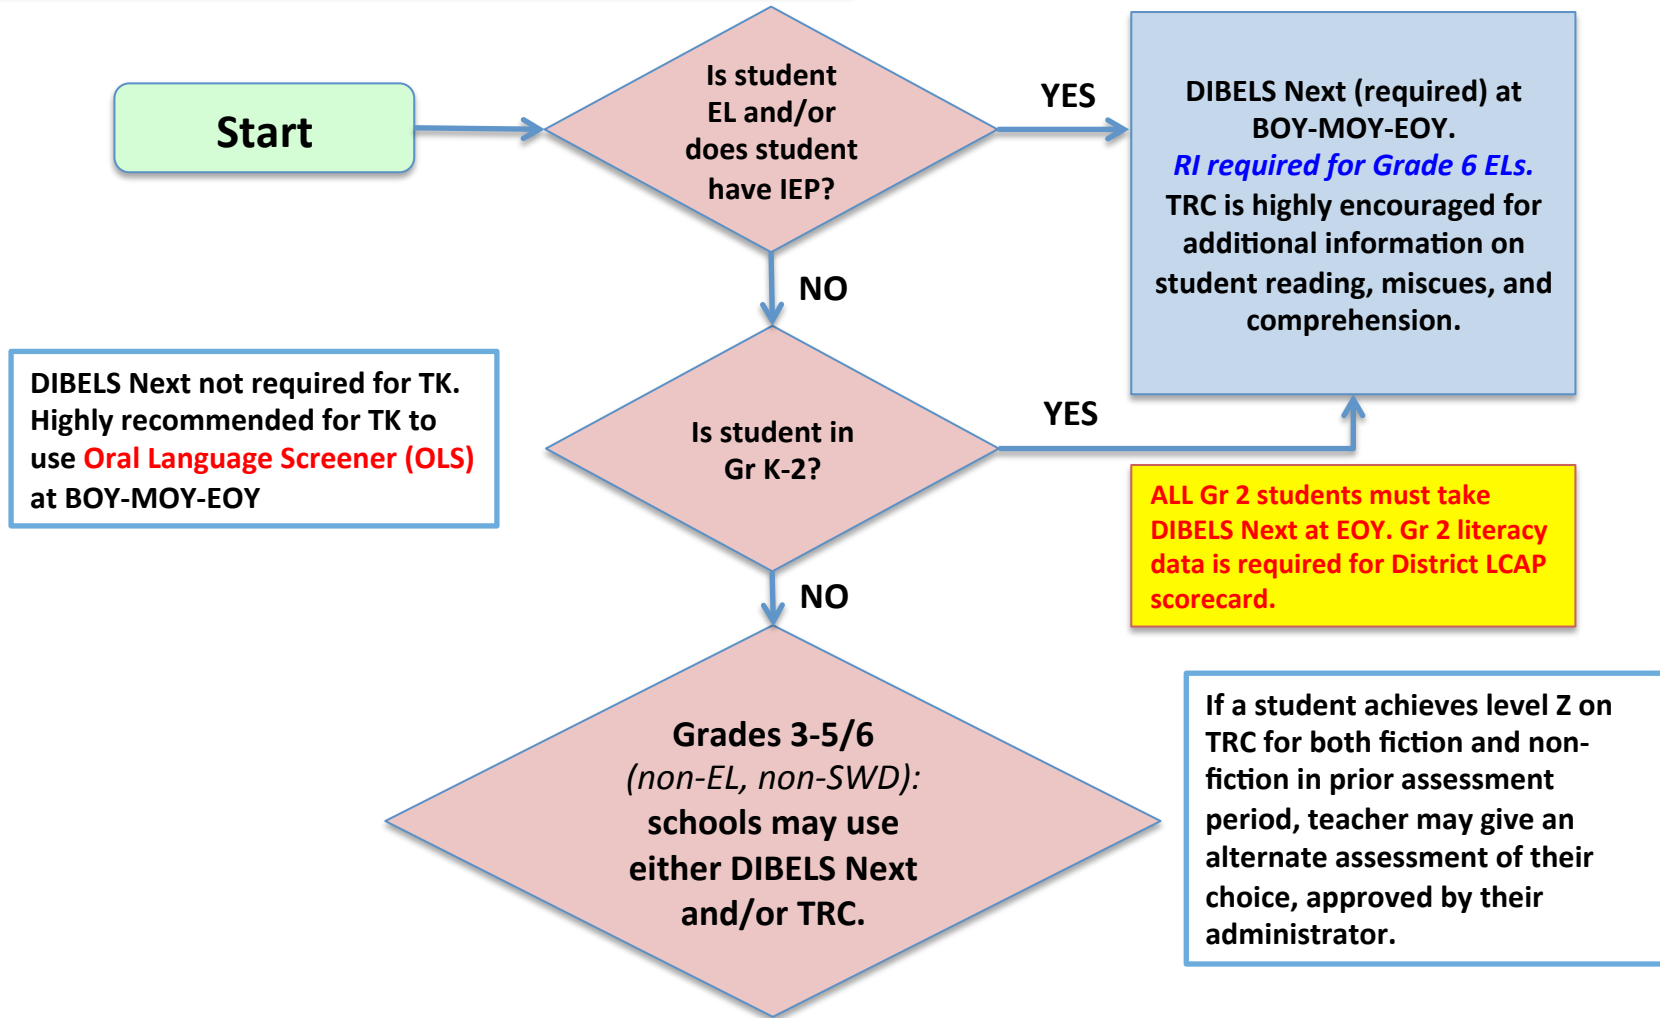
Start

Is student EL and/or does student have IEP?

YES

DIBELS Next (required) at BOY-MOY-EOY. RI required for Grade 6 ELs. TRC is highly encouraged for additional information on student reading, miscues, and comprehension.

NO

DIBELS Next not required for TK. Highly recommended for TK to use Oral Language Screener (OLS) at BOY-MOY-EOY

Is student in Gr K-2?

YES

ALL Gr 2 students must take DIBELS Next at EOY. Gr 2 literacy data is required for District LCAP scorecard.

NO

Grades 3-5/6 (non-EL, non-SWD): schools may use either DIBELS Next and/or TRC.

If a student achieves level Z on TRC for both fiction and non-fiction in prior assessment period, teacher may give an alternate assessment of their choice, approved by their administrator.